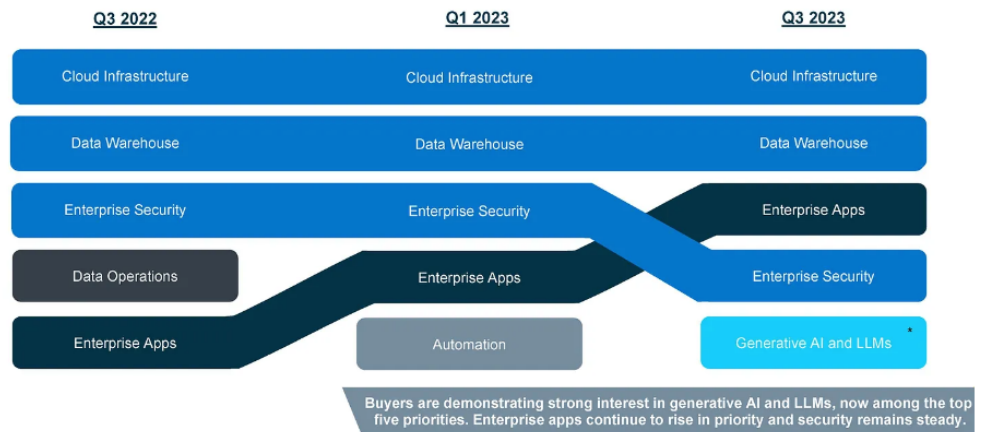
Q3 2022

Cloud Infrastructure

Data Warehouse

Enterprise Security

Data Operations

Enterprise Apps

Q1 2023

Cloud Infrastructure

Data Warehouse

Enterprise Security

Enterprise Apps

Automation

Q3 2023

Cloud Infrastructure

Data Warehouse

Enterprise Apps

Enterprise Security

Generative AI and LLMs *

Buyers are demonstrating strong interest in generative AI and LLMs, now among the top five priorities. Enterprise apps continue to rise in priority and security remains steady.